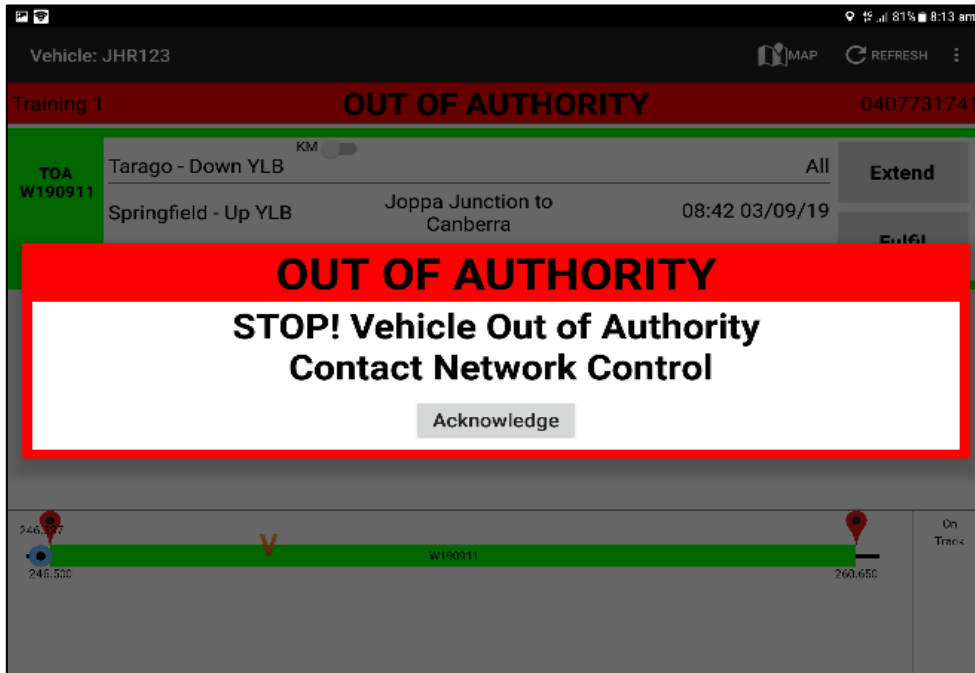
81% 8:13 am

Vehicle: JHR123

MAP

REFRESH

Training 1

OUT OF AUTHORITY

0407731741

TOA W190911

KM

Tarago - Down YLB

All

Extend

Springfield - Up YLB

Joppa Junction to Canberra

08:42 03/09/19

Fulfil

OUT OF AUTHORITY

STOP! Vehicle Out of Authority
Contact Network Control

Acknowledge

246.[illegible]

V

W190911

246.530

260.650

On Track